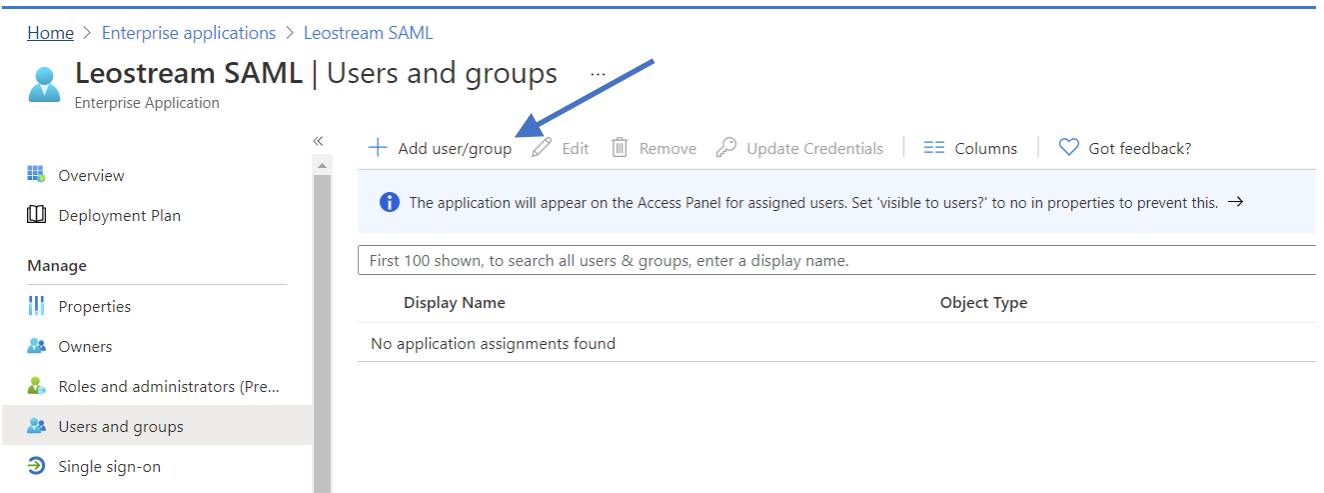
Home > Enterprise applications > Leostream SAML

Leostream SAML | Users and groups ···
Enterprise Application

«

Overview
Deployment Plan

Manage

Properties
Owners
Roles and administrators (Pre...
Users and groups
Single sign-on

+ Add user/group  Edit  Remove  Update Credentials  Columns  Got feedback?

The application will appear on the Access Panel for assigned users. Set 'visible to users?' to no in properties to prevent this. →

First 100 shown, to search all users & groups, enter a display name.

| Display Name | Object Type |
|---|---|
| No application assignments found | |